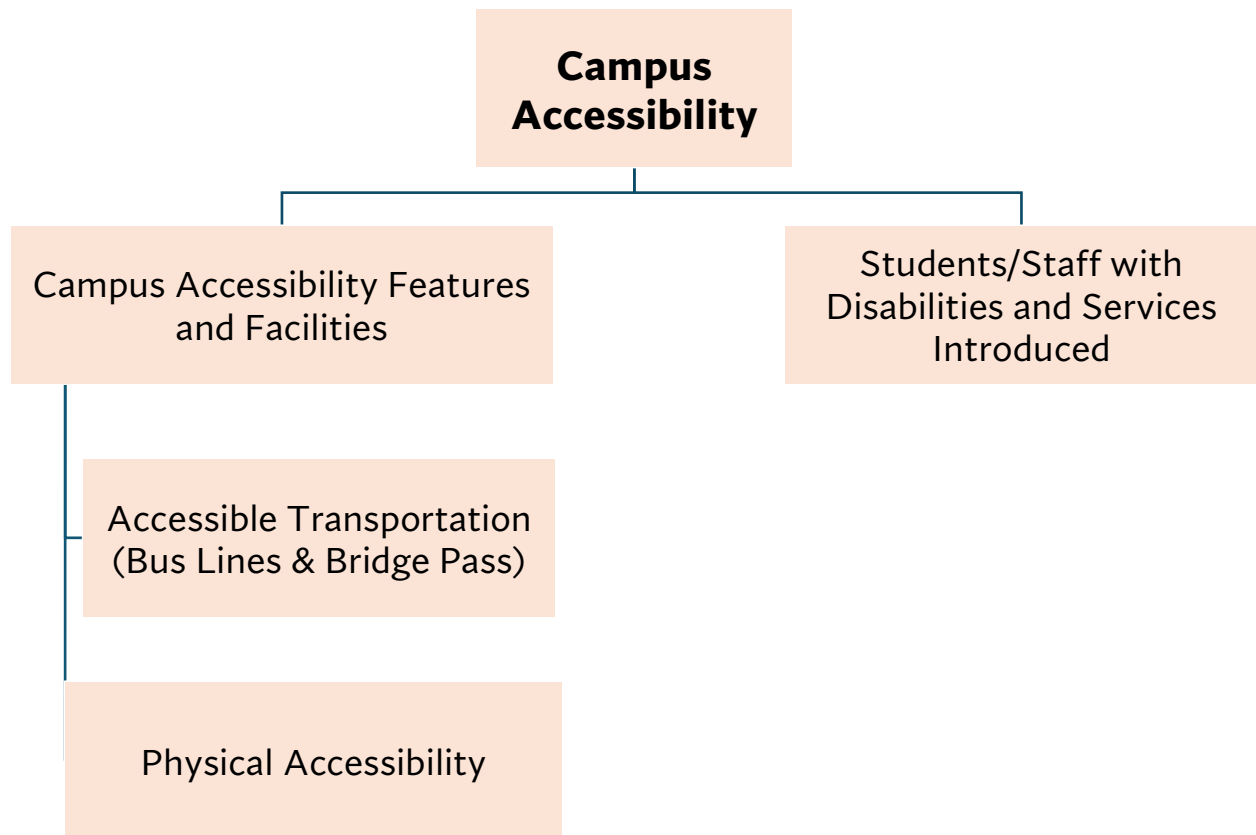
Campus Accessibility

Campus Accessibility Features and Facilities

Students/Staff with Disabilities and Services Introduced

Accessible Transportation (Bus Lines & Bridge Pass)

Physical Accessibility